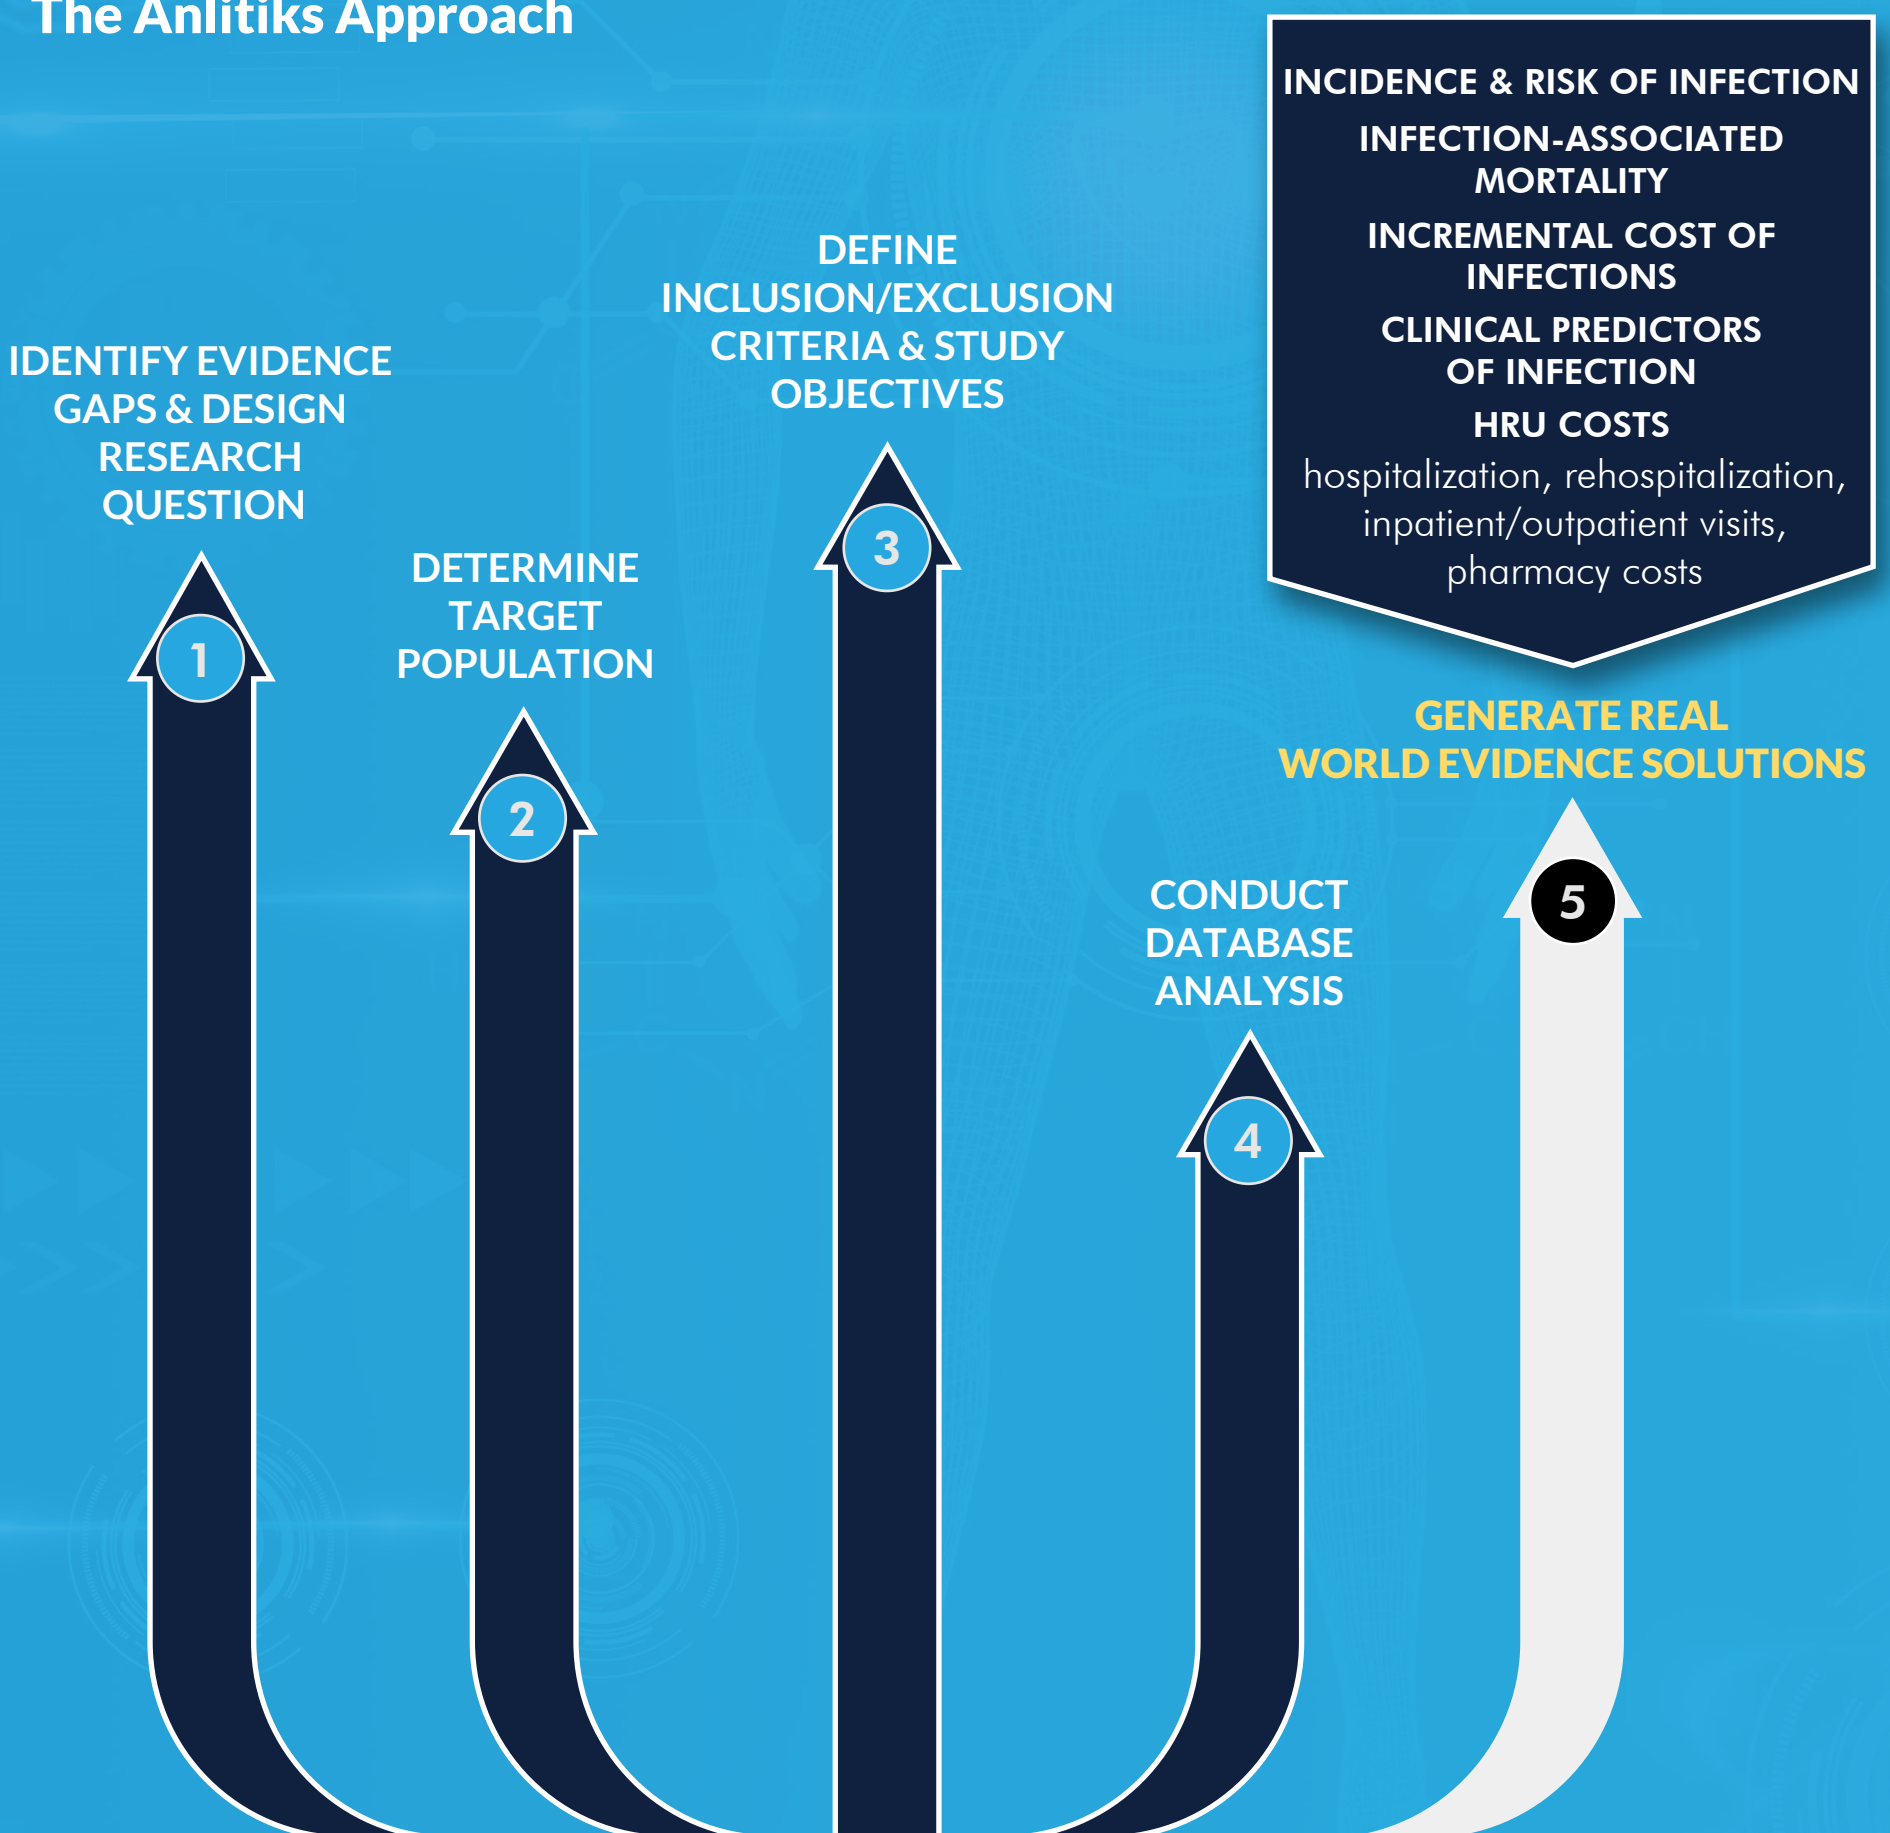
The Anlitiks Approach

IDENTIFY EVIDENCE GAPS & DESIGN RESEARCH QUESTION

1

DETERMINE TARGET POPULATION

2

DEFINE INCLUSION/EXCLUSION CRITERIA & STUDY OBJECTIVES

3

CONDUCT DATABASE ANALYSIS

4

GENERATE REAL WORLD EVIDENCE SOLUTIONS

5

INCIDENCE & RISK OF INFECTION

INFECTION-ASSOCIATED MORTALITY

INCREMENTAL COST OF INFECTIONS

CLINICAL PREDICTORS OF INFECTION

HRU COSTS

hospitalization, rehospitalization, inpatient/outpatient visits, pharmacy costs